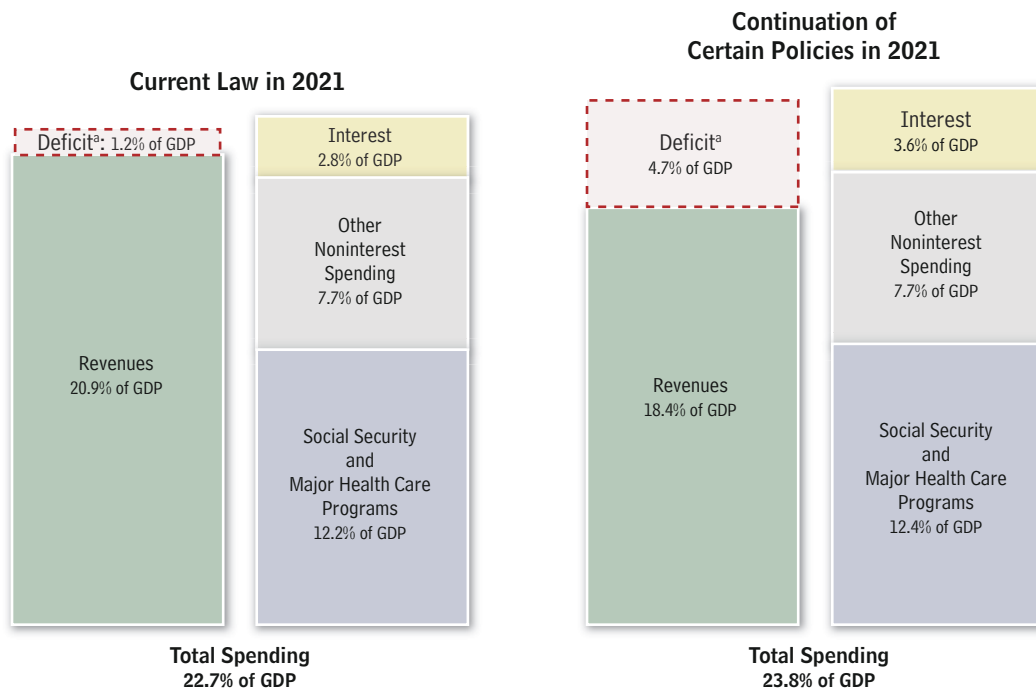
Current Law in 2021

Deficit$^a$: 1.2% of GDP

Revenues
20.9% of GDP

Interest
2.8% of GDP

Other Noninterest Spending
7.7% of GDP

Social Security and Major Health Care Programs
12.2% of GDP

Total Spending
22.7% of GDP

Continuation of Certain Policies in 2021

Deficit$^a$
4.7% of GDP

Revenues
18.4% of GDP

Interest
3.6% of GDP

Other Noninterest Spending
7.7% of GDP

Social Security and Major Health Care Programs
12.4% of GDP

Total Spending
23.8% of GDP